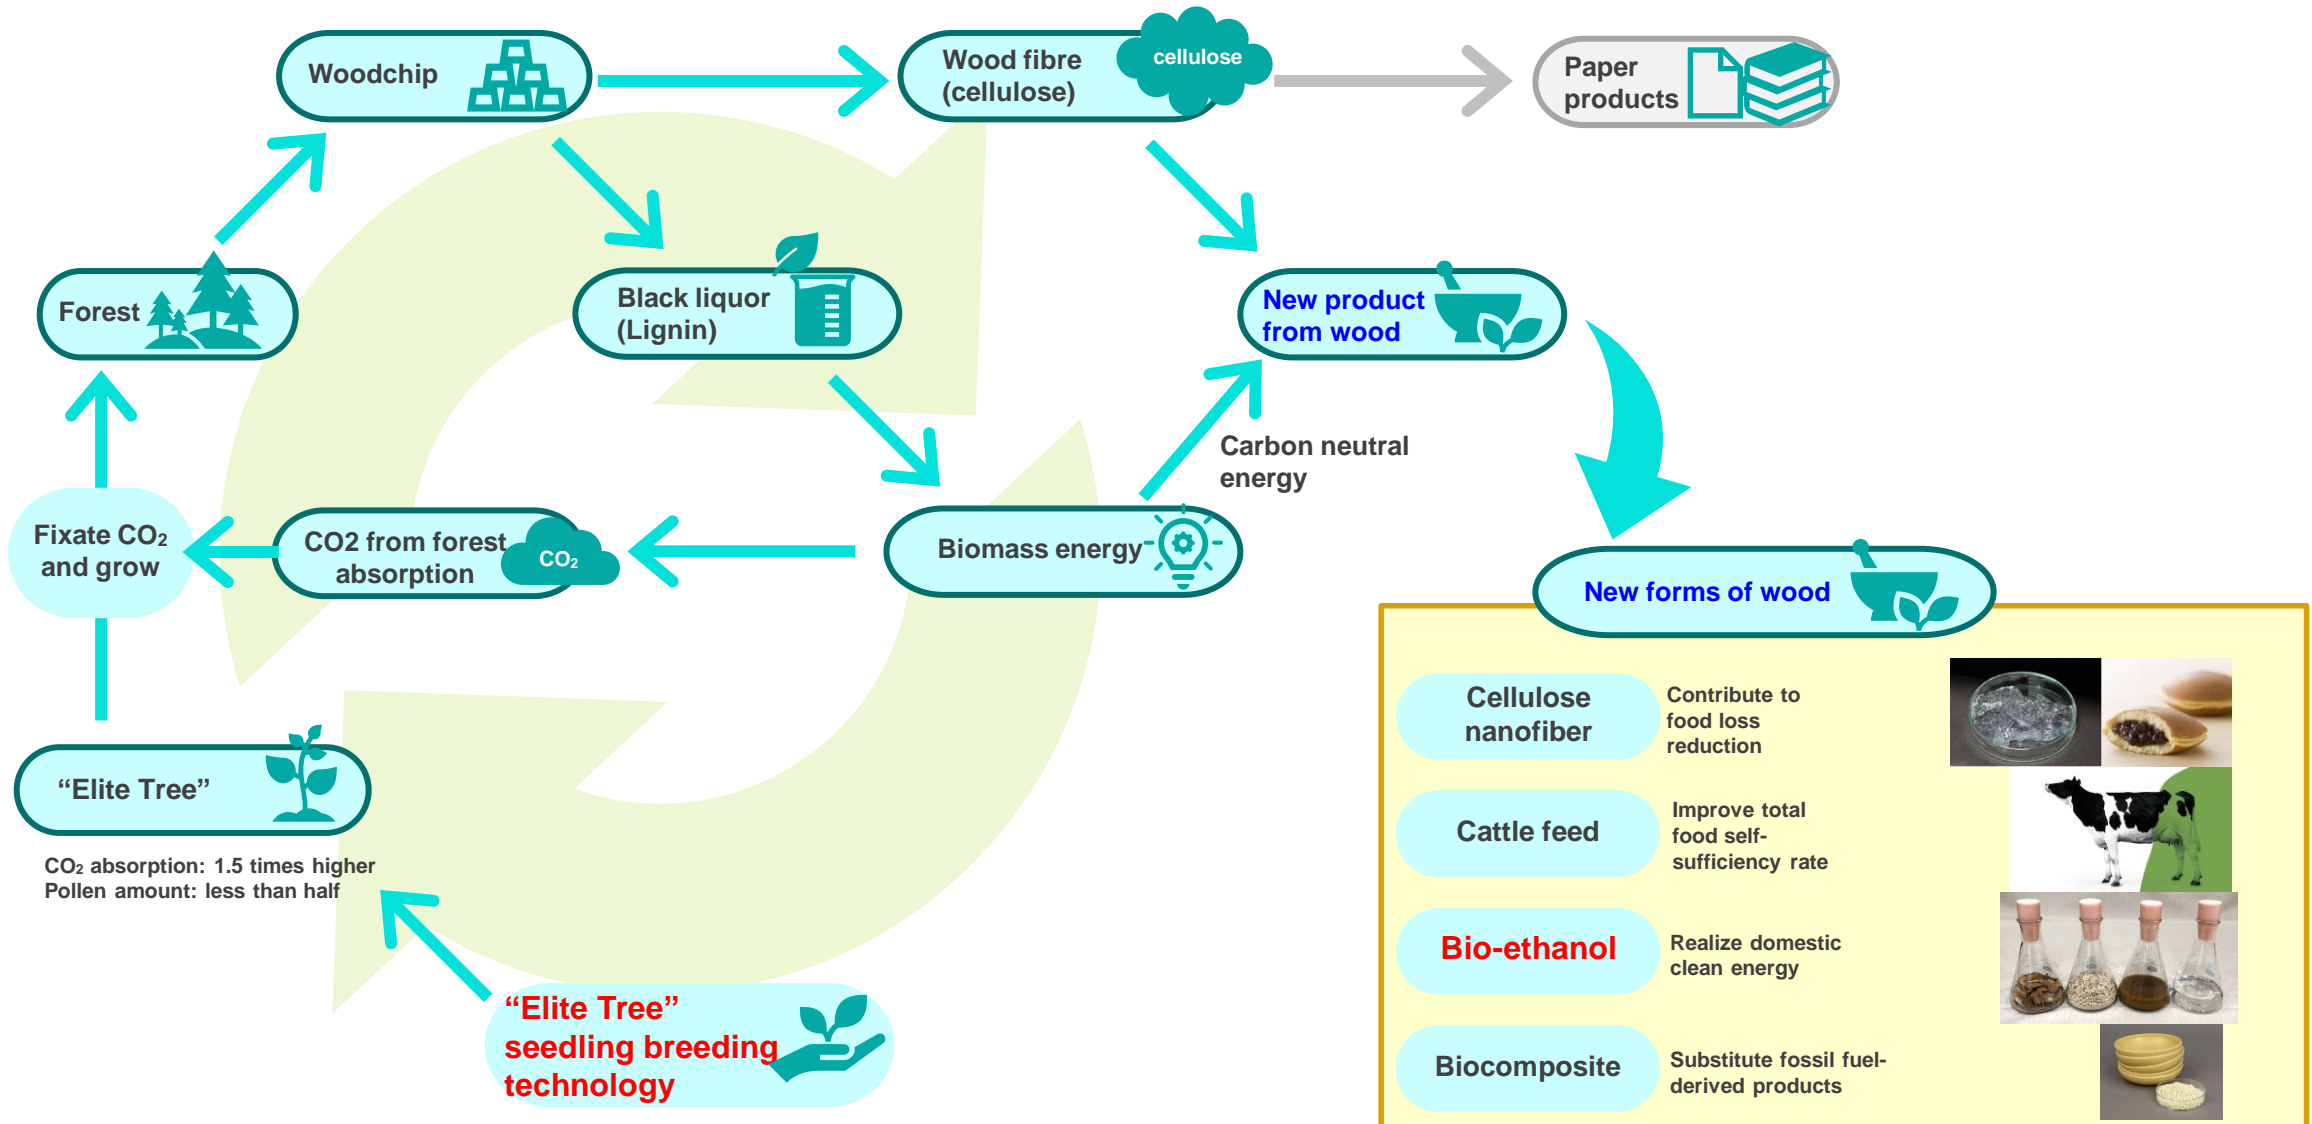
Woodchip

Wood fibre (cellulose)

cellulose

Paper products

Forest

Black liquor (Lignin)

New product from wood

Carbon neutral energy

Fixate $CO_2$ and grow

CO2 from forest absorption

$CO_2$

Biomass energy

New forms of wood

| Cellulose nanofiber | Contribute to food loss reduction |
|---|---|
| Cattle feed | Improve total food self-sufficiency rate |
| Bio-ethanol | Realize domestic clean energy |
| Biocomposite | Substitute fossil fuel-derived products |

“Elite Tree”

$CO_2$ absorption: 1.5 times higher
Pollen amount: less than half

“Elite Tree” seedling breeding technology